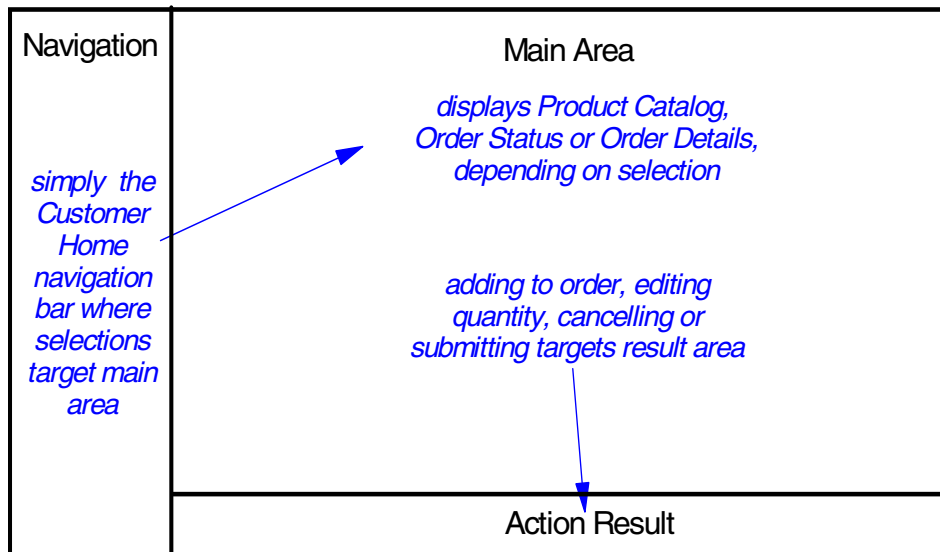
Navigation

simply the Customer Home navigation bar where selections target main area

Main Area

displays Product Catalog, Order Status or Order Details, depending on selection

adding to order, editing quantity, cancelling or submitting targets result area

Action Result